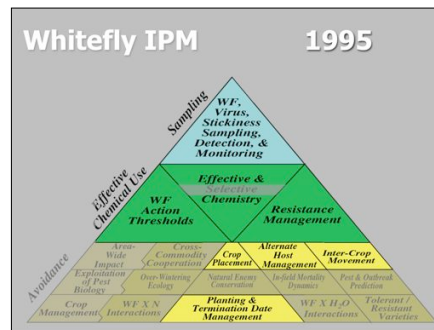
Whitefly IPM 1995

Sampling

WF, Virus, Stickiness Sampling, Detection, & Monitoring

Effective Chemical Use

Effective & Selective Chemistry

WF Action Thresholds

Resistance Management

Avoidance

Area-Wide Impact

Cross-Commodity Cooperation

Crop Placement

Alternate Host Management

Inter-Crop Movement

Exploitation of Pest Biology

Over-Wintering Ecology

Natural Enemy Conservation

In-field Mortality Dynamics

Pest & Outbreak Prediction

Crop Management

WF X N Interactions

Planting & Termination Date Management

WF X $H_2O$ Interactions

Tolerant / Resistant Varieties